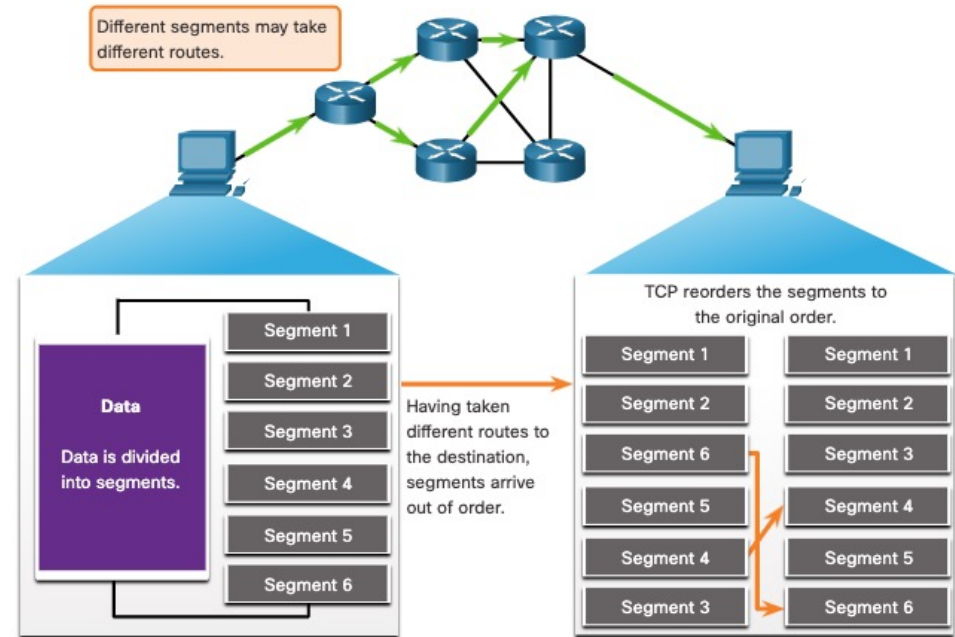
Different segments may take different routes.

Data

Data is divided into segments.

Segment 1
Segment 2
Segment 3
Segment 4
Segment 5
Segment 6

Having taken different routes to the destination, segments arrive out of order.

TCP reorders the segments to the original order.

Segment 1
Segment 2
Segment 6
Segment 5
Segment 4
Segment 3

Segment 1
Segment 2
Segment 3
Segment 4
Segment 5
Segment 6